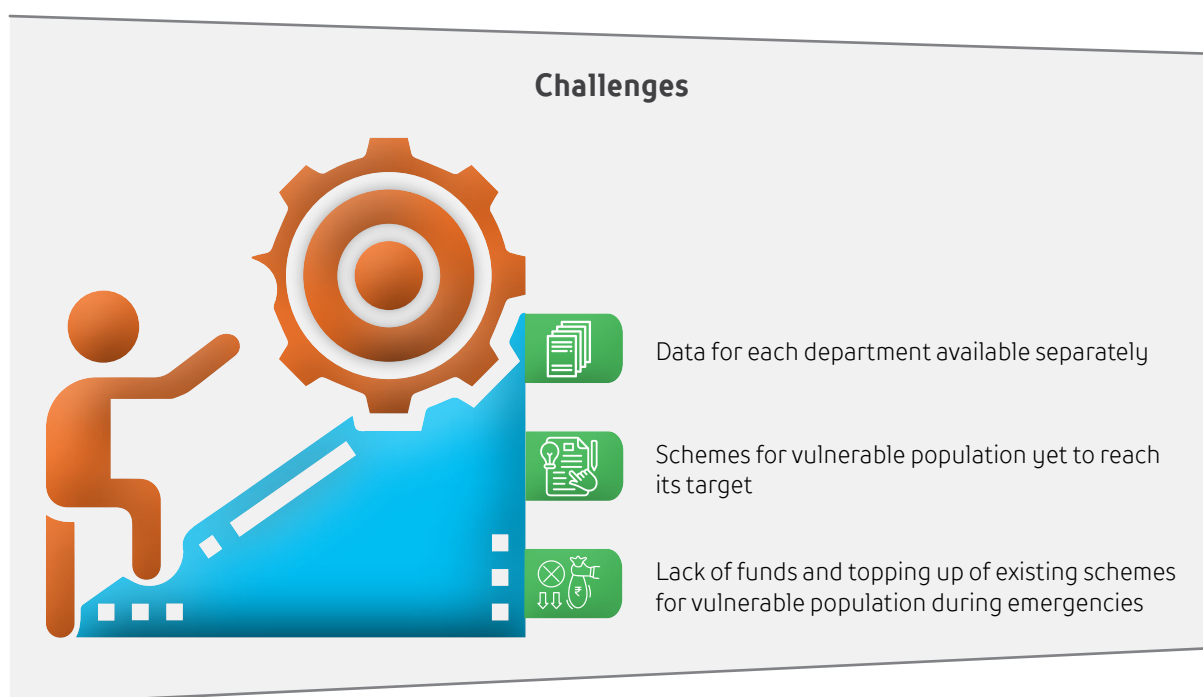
Challenges

Data for each department available separately

Schemes for vulnerable population yet to reach its target

₹

Lack of funds and topping up of existing schemes for vulnerable population during emergencies